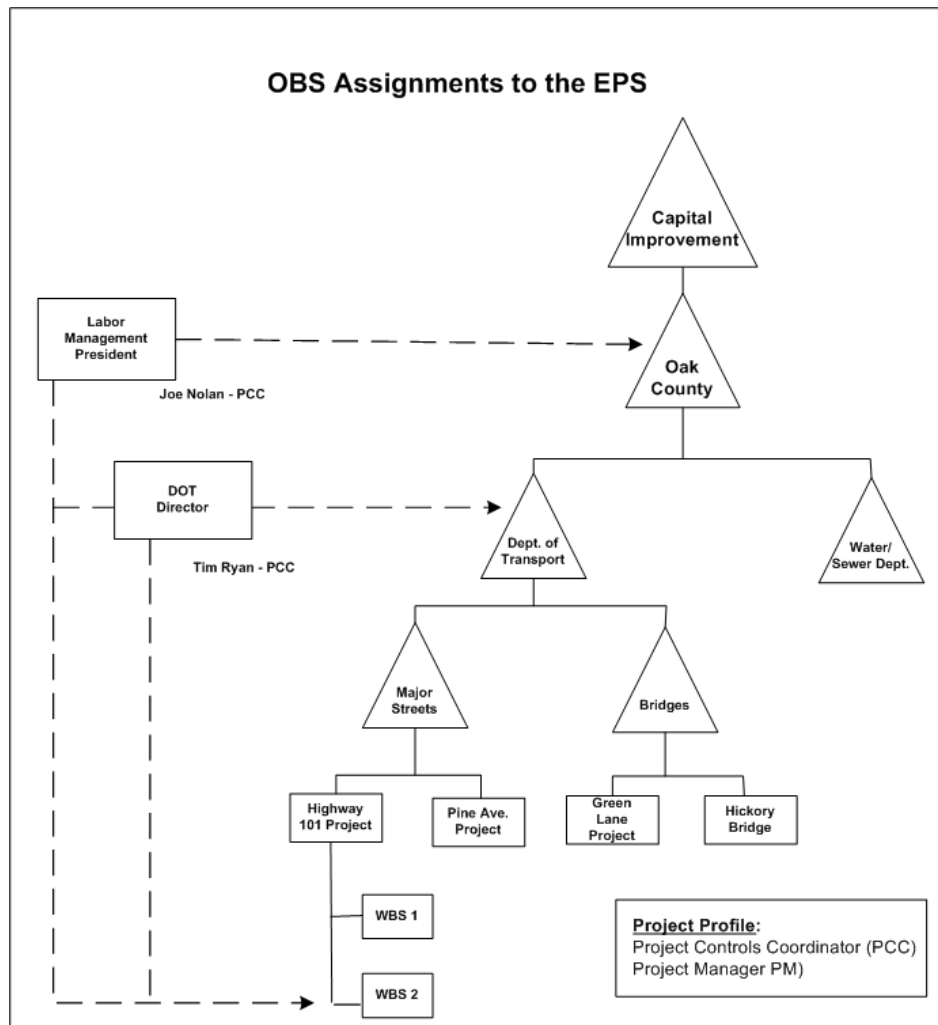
OBS Assignments to the EPS

Capital Improvement

Labor Management President

Joe Nolan - PCC

Oak County

DOT Director

Tim Ryan - PCC

Dept. of Transport

Water/ Sewer Dept.

Major Streets

Bridges

Highway 101 Project

Pine Ave. Project

Green Lane Project

Hickory Bridge

WBS 1

WBS 2

Project Profile:
Project Controls Coordinator (PCC)
Project Manager PM)